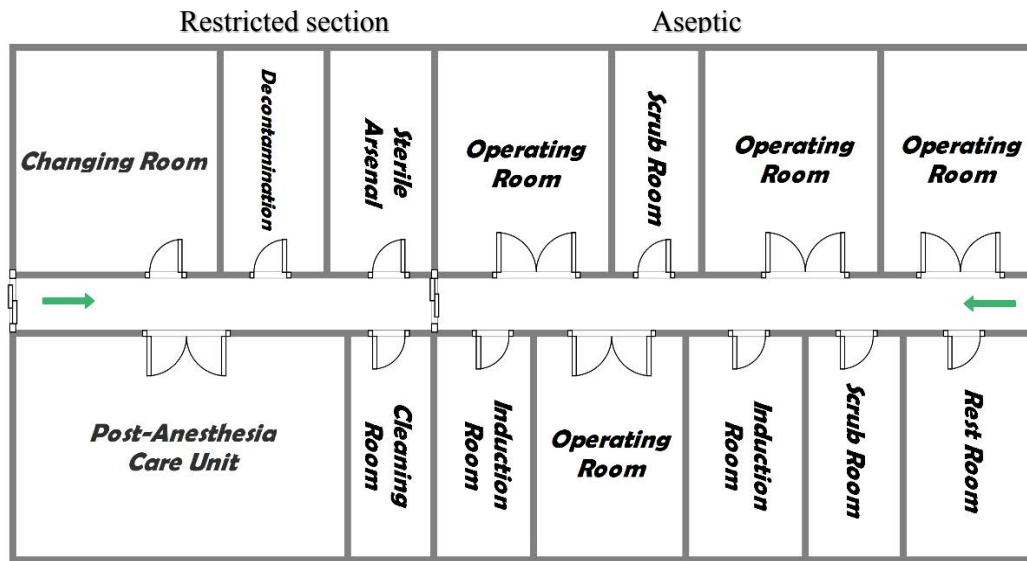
Restricted section

Aseptic

Changing Room

Decontamination

Sterile Arsenal

Operating Room

Scrub Room

Operating Room

Operating Room

Post-Anesthesia Care Unit

Cleaning Room

Induction Room

Operating Room

Induction Room

Scrub Room

Rest Room